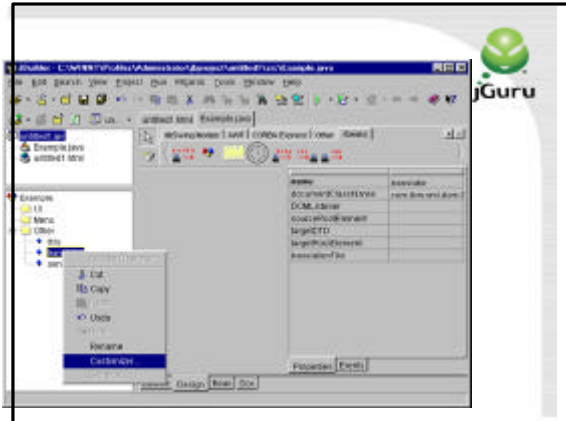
jGuru

JBuilder - C:\WINNT\Profiles\Administrator\jbproject\untitled1\src\Example.java

File Edit Search View Project Run Wizards Tools Window Help

untitled1.jpx
Example.java
untitled1.html

Example.java

Example
UI
Menu
Other

Cut
Copy
Undo
Rename
Customize

name | transvalue
documentClassName | com.ibm.xml.dom.
DOMListener
sourceRootElement
targetDTD
targetRootElement
transvalueFile

Properties | Events

Source | Design | Bean | Doc